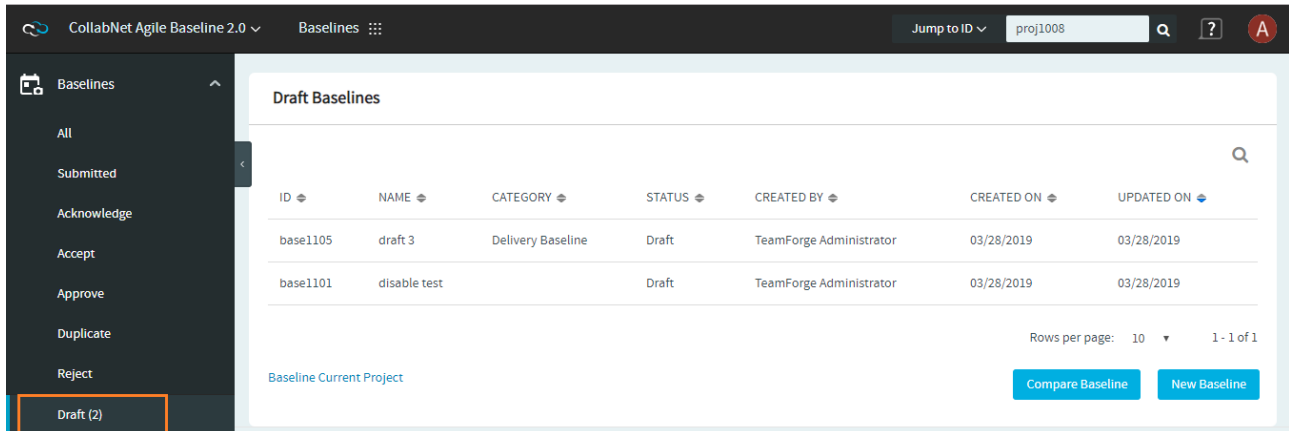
CollabNet Agile Baseline 2.0 Baselines Jump to ID proj1008 ? A

Baselines
All
Submitted
Acknowledge
Accept
Approve
Duplicate
Reject
Draft (2)

Draft Baselines

| ID | NAME | CATEGORY | STATUS | CREATED BY | CREATED ON | UPDATED ON |
|---|---|---|---|---|---|---|
| base1105 | draft 3 | Delivery Baseline | Draft | TeamForge Administrator | 03/28/2019 | 03/28/2019 |
| base1101 | disable test | | Draft | TeamForge Administrator | 03/28/2019 | 03/28/2019 |

Rows per page: 10 ▾ 1 - 1 of 1

Baseline Current Project

Compare Baseline New Baseline